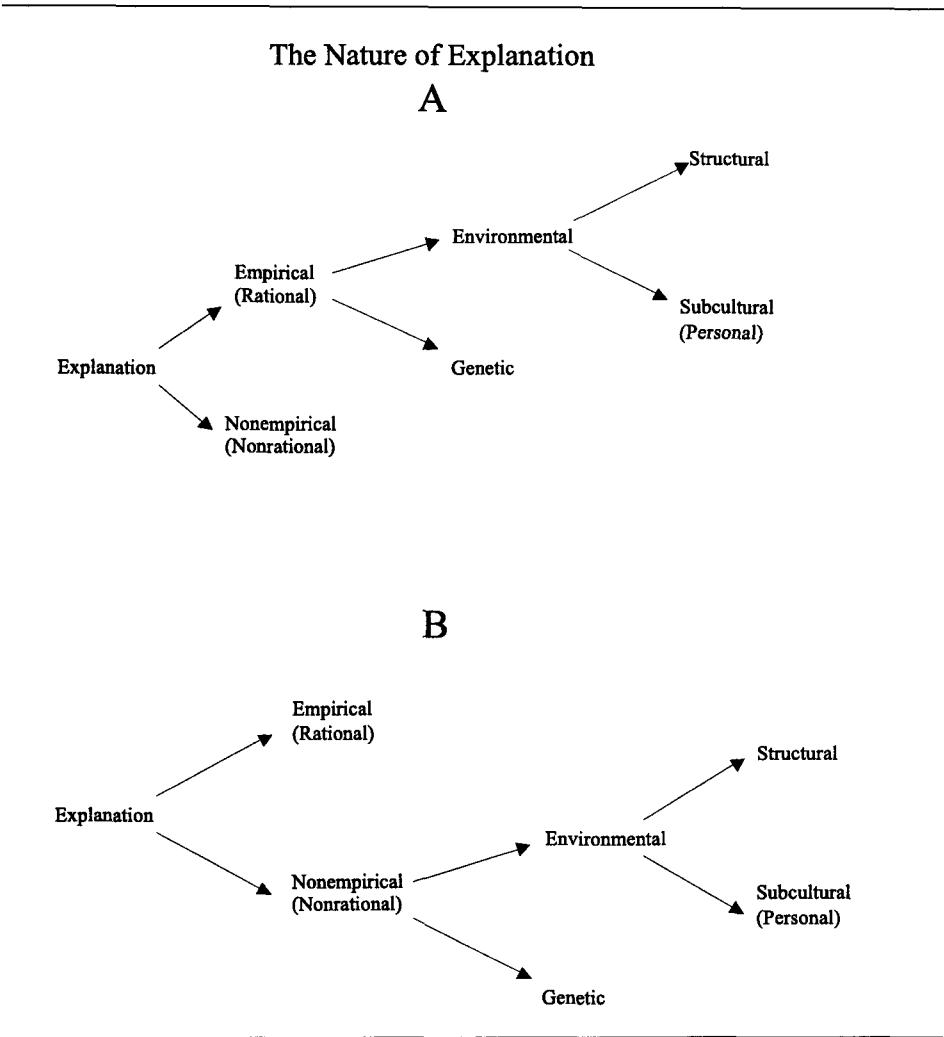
The Nature of Explanation

A

Structural

Environmental

Empirical
(Rational)

Subcultural
(Personal)

Explanation

Genetic

Nonempirical
(Nonrational)

B

Empirical
(Rational)

Structural

Explanation

Environmental

Nonempirical
(Nonrational)

Subcultural
(Personal)

Genetic